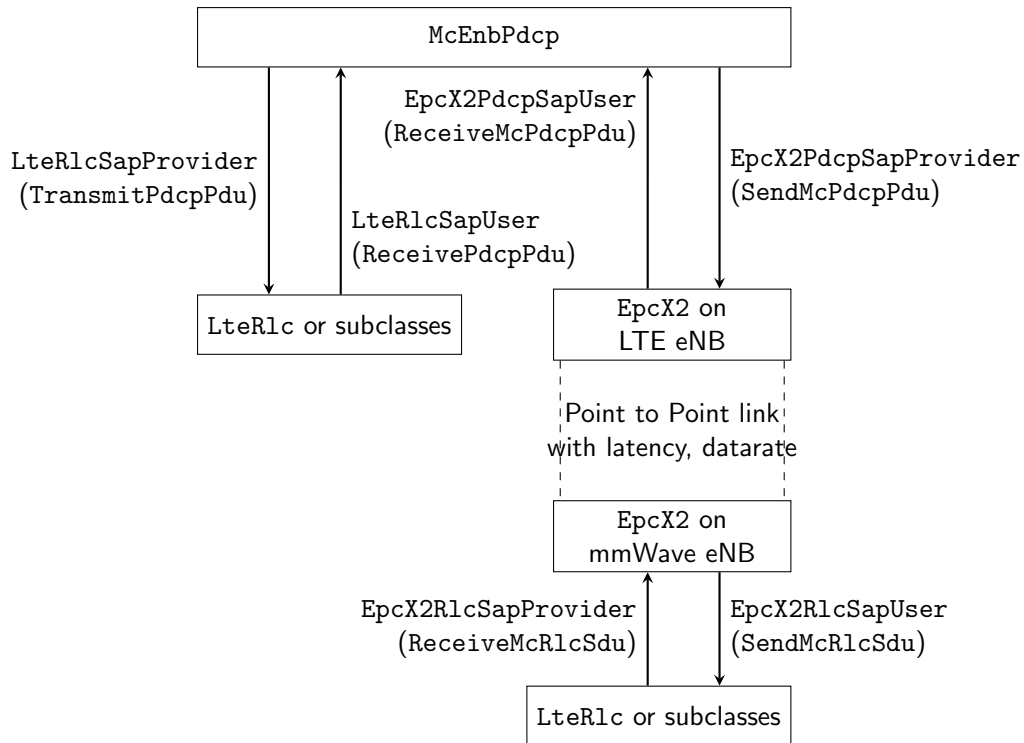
McEnbPdcp

LteRlcSapProvider
(TransmitPdcpPdu)

LteRlcSapUser
(ReceivePdcpPdu)

EpcX2PdcpSapUser
(ReceiveMcPdcpPdu)

EpcX2PdcpSapProvider
(SendMcPdcpPdu)

LteRlc or subclasses

EpcX2 on
LTE eNB

Point to Point link
with latency, datarate

EpcX2 on
mmWave eNB

EpcX2RlcSapProvider
(ReceiveMcRlcSdu)

EpcX2RlcSapUser
(SendMcRlcSdu)

LteRlc or subclasses